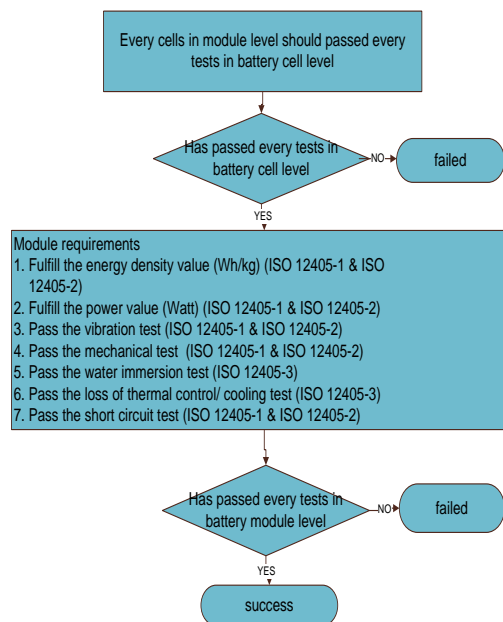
Every cells in module level should passed every tests in battery cell level

Has passed every tests in battery cell level

NO

failed

YES

Module requirements
1. Fulfill the energy density value (Wh/kg) (ISO 12405-1 & ISO 12405-2)
2. Fulfill the power value (Watt) (ISO 12405-1 & ISO 12405-2)
3. Pass the vibration test (ISO 12405-1 & ISO 12405-2)
4. Pass the mechanical test (ISO 12405-1 & ISO 12405-2)
5. Pass the water immersion test (ISO 12405-3)
6. Pass the loss of thermal control/ cooling test (ISO 12405-3)
7. Pass the short circuit test (ISO 12405-1 & ISO 12405-2)

Has passed every tests in battery module level

NO

failed

YES

success